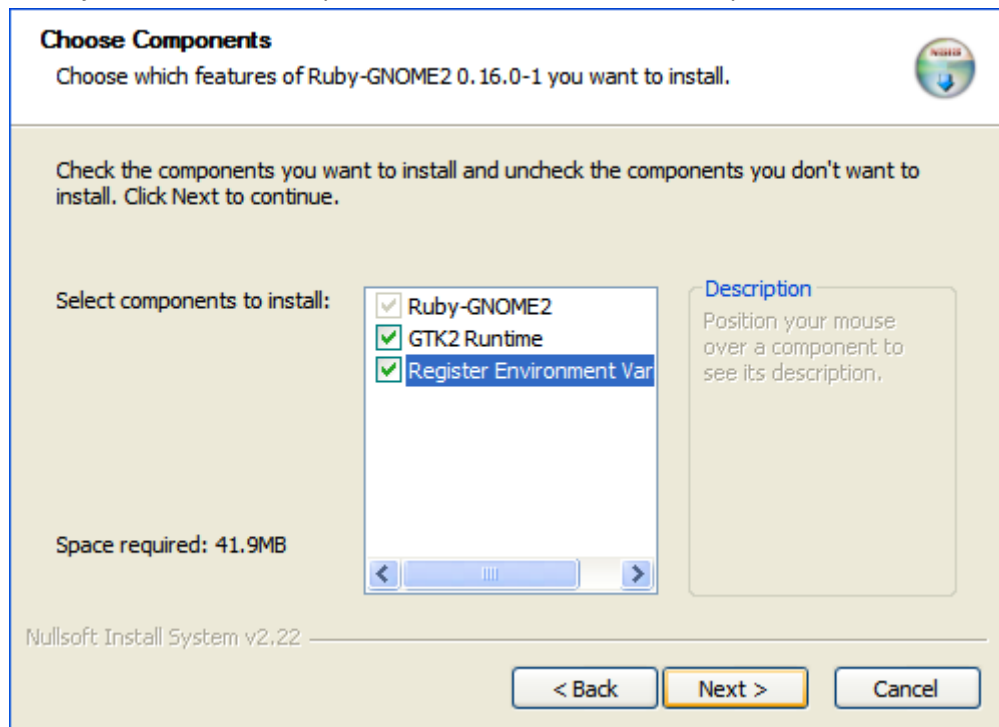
Choose Components

Choose which features of Ruby-GNOME2 0.16.0-1 you want to install.

Check the components you want to install and uncheck the components you don't want to install. Click Next to continue.

Select components to install:

Ruby-GNOME2
GTK2 Runtime
Register Environment Var

Description
Position your mouse over a component to see its description.

Space required: 41.9MB

Nullsoft Install System v2.22

< Back
Next >
Cancel